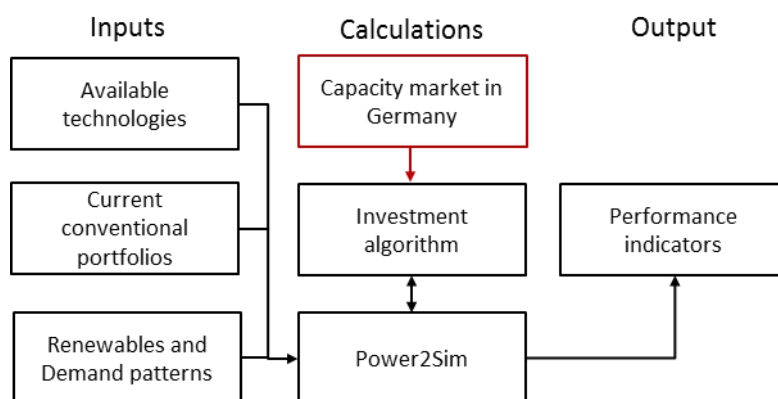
Inputs

Available technologies

Current conventional portfolios

Renewables and Demand patterns

Calculations

Capacity market in Germany

Investment algorithm

Power2Sim

Output

Performance indicators